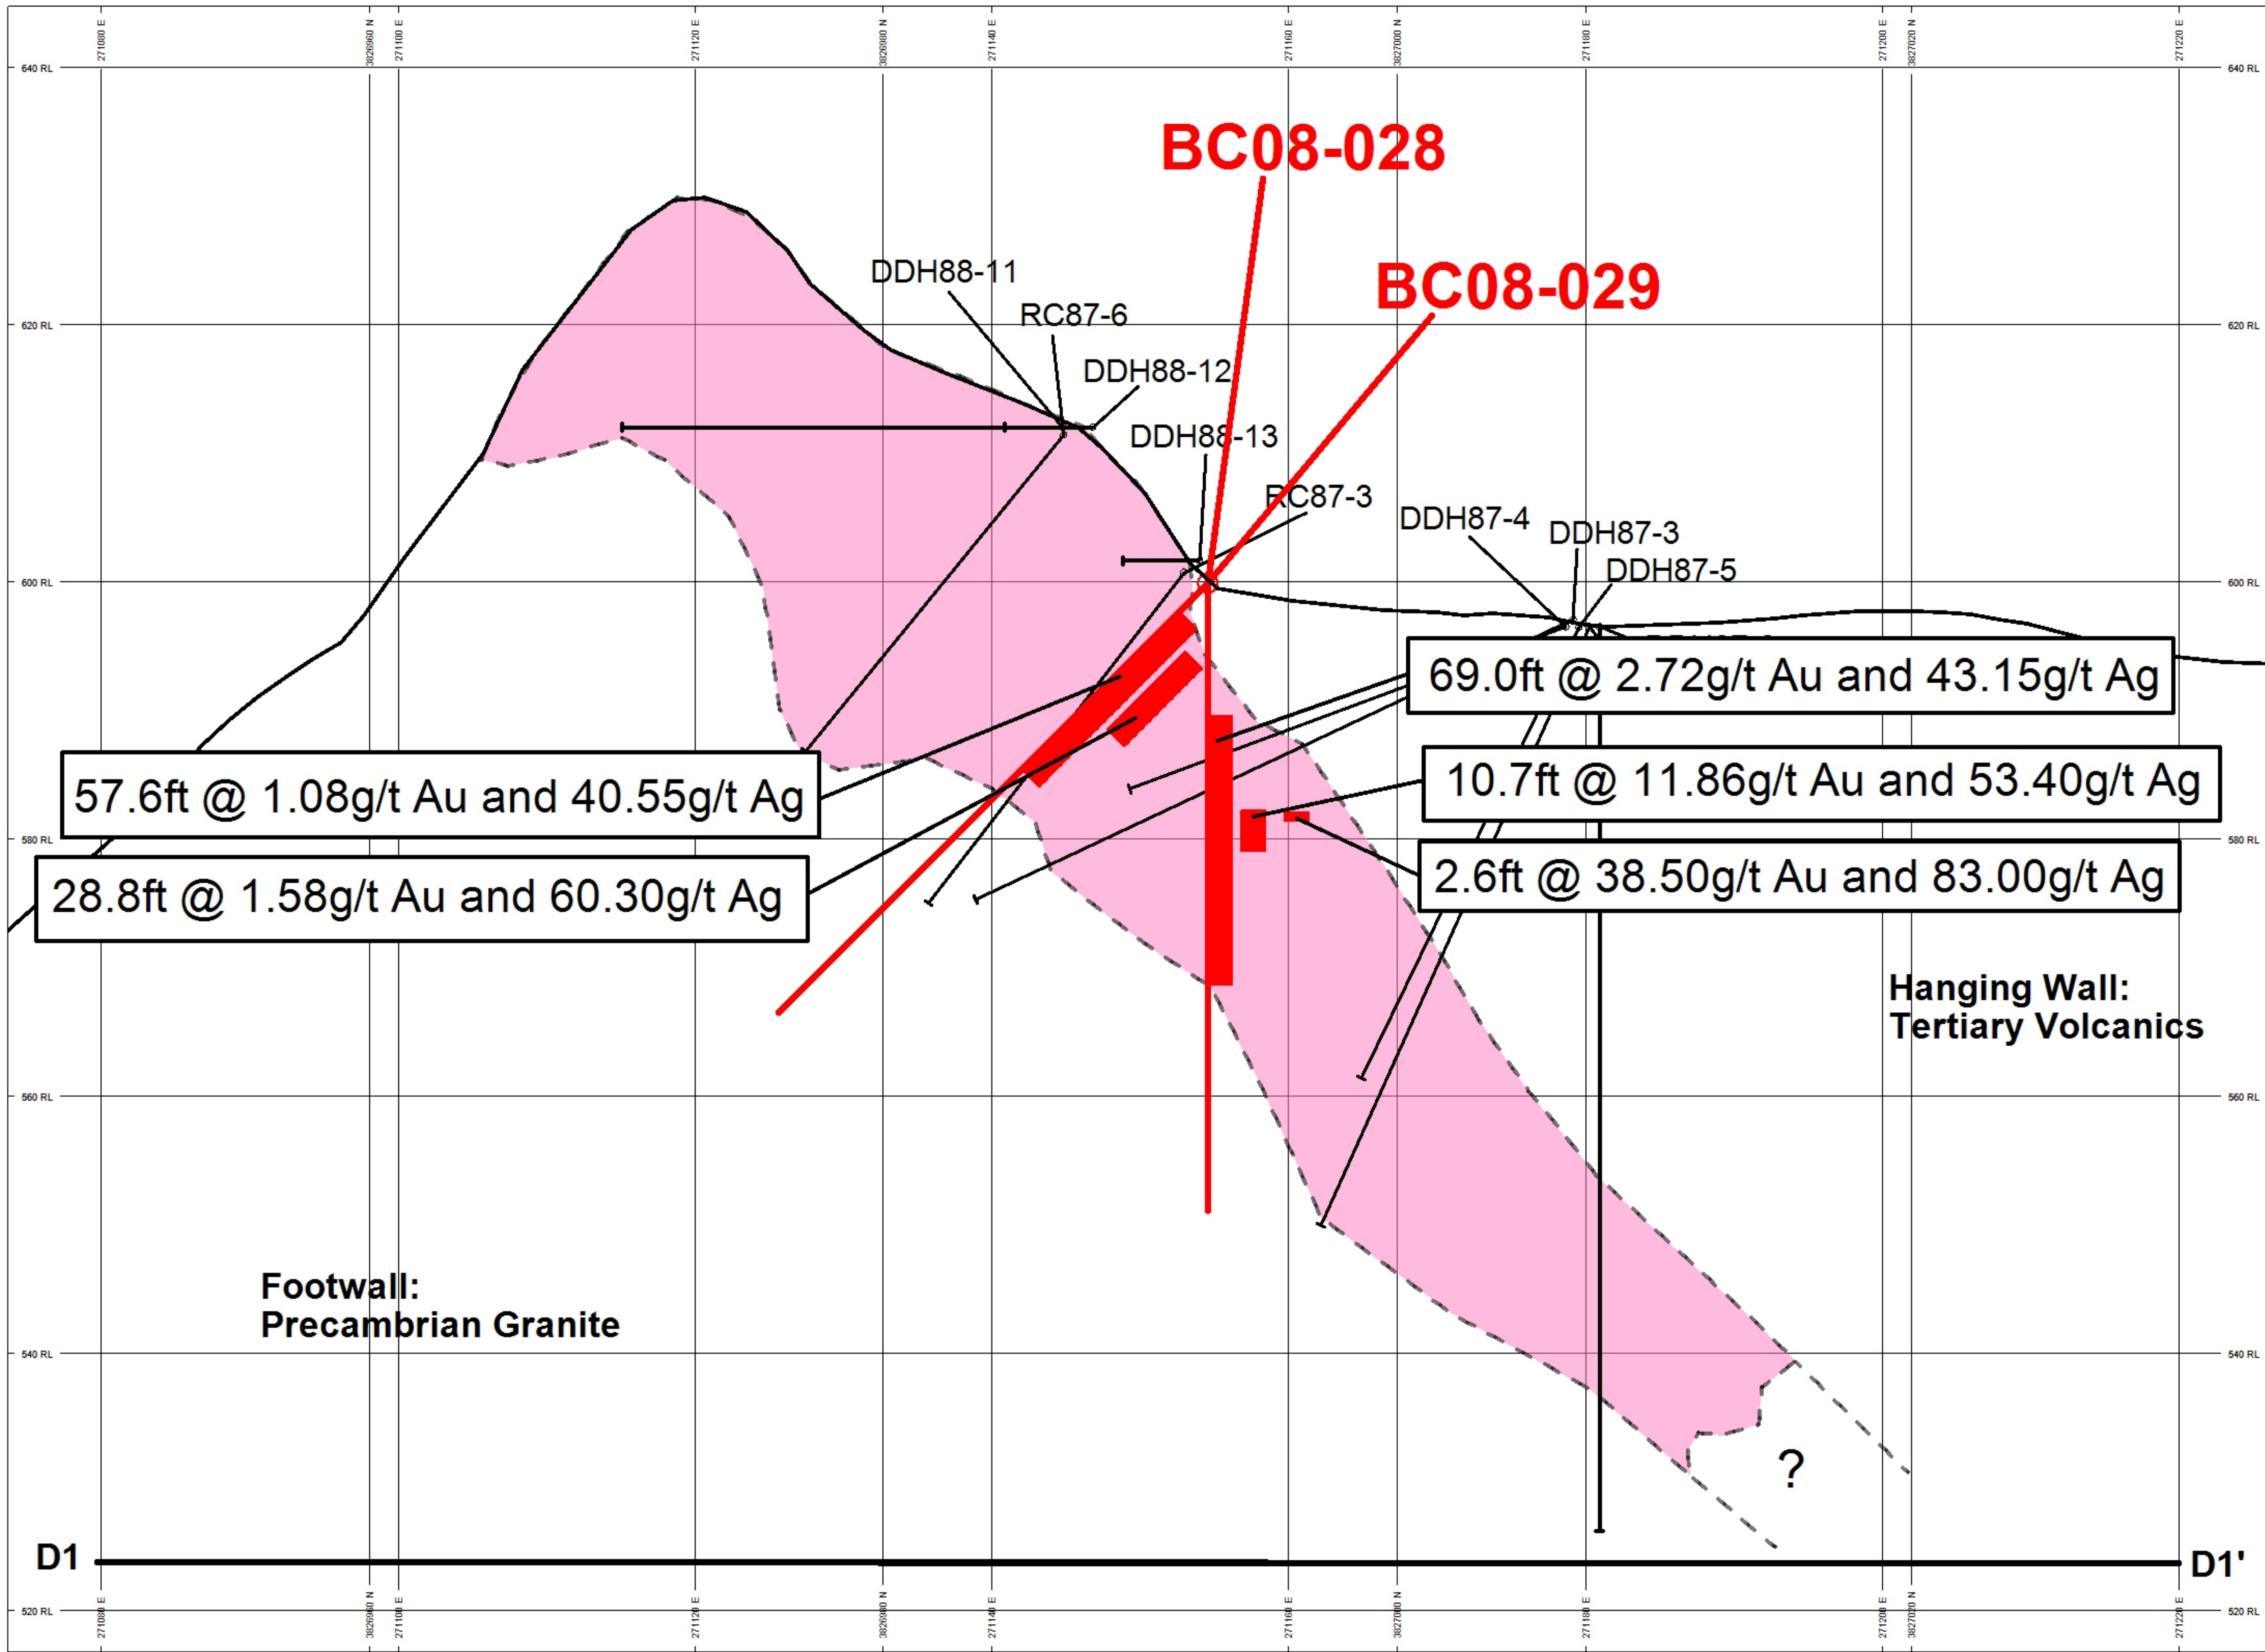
271080 E
3826960 N
271100 E
271120 E
3826980 N
271140 E
271160 E
3827000 N
271180 E
271200 E
3827020 N
271220 E

640 RL
640 RL

BC08-028

BC08-029

DDH88-11
RC87-6
DDH88-12
DDH88-13
RC87-3
DDH87-4
DDH87-3
DDH87-5

620 RL
620 RL

600 RL
600 RL

69.0ft @ 2.72g/t Au and 43.15g/t Ag

57.6ft @ 1.08g/t Au and 40.55g/t Ag

10.7ft @ 11.86g/t Au and 53.40g/t Ag

580 RL
580 RL

2.6ft @ 38.50g/t Au and 83.00g/t Ag

28.8ft @ 1.58g/t Au and 60.30g/t Ag

Hanging Wall:
Tertiary Volcanics

560 RL
560 RL

Footwall:
Precambrian Granite

540 RL
540 RL

?

D1
D1'

520 RL
520 RL

271080 E
3826960 N
271100 E
271120 E
3826980 N
271140 E
271160 E
3827000 N
271180 E
271200 E
3827020 N
271220 E